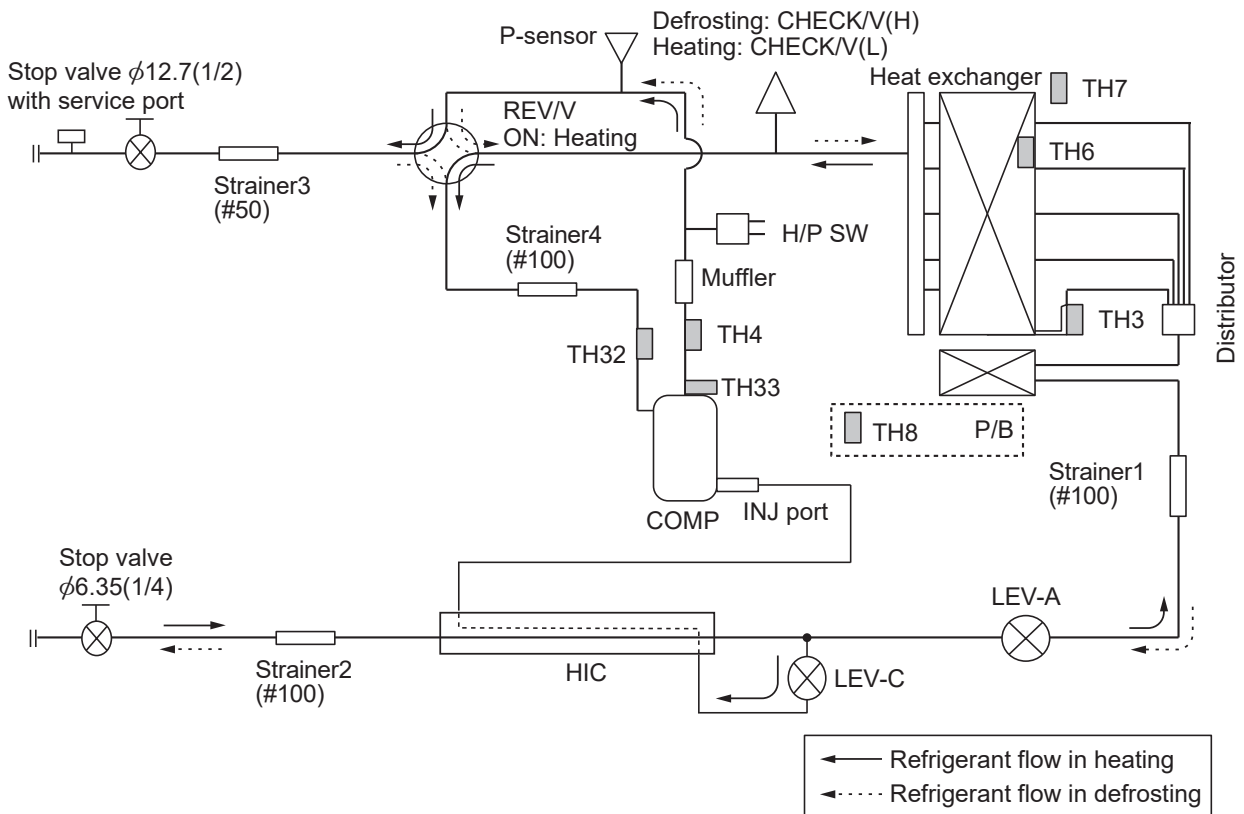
P-sensor

Defrosting: CHECK/V(H)
Heating: CHECK/V(L)

Stop valve $\phi$12.7(1/2) with service port

REV/V
ON: Heating

Heat exchanger

TH7

TH6

Strainer3
(#50)

Strainer4
(#100)

H/P SW

Muffler

Distributor

TH3

TH32

TH4

TH33

TH8

P/B

Strainer1
(#100)

COMP

INJ port

Stop valve
$\phi$6.35(1/4)

LEV-A

Strainer2
(#100)

HIC

LEV-C

Refrigerant flow in heating
Refrigerant flow in defrosting